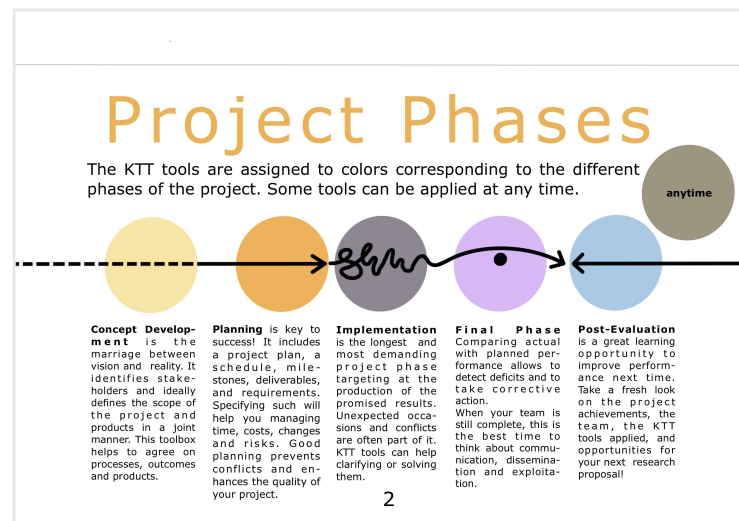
Project Phases

The KTT tools are assigned to colors corresponding to the different phases of the project. Some tools can be applied at any time.

anytime

**Concept Development** is the marriage between vision and reality. It identifies stakeholders and ideally defines the scope of the project and products in a joint manner. This toolbox helps to agree on processes, outcomes and products.

**Planning** is key to success! It includes a project plan, a schedule, milestones, deliverables, and requirements. Specifying such will help you managing time, costs, changes and risks. Good planning prevents conflicts and enhances the quality of your project.

**Implementation** is the longest and most demanding project phase targeting at the production of the promised results. Unexpected occasions and conflicts are often part of it. KTT tools can help clarifying or solving them.

**Final Phase** Comparing actual with planned performance allows to detect deficits and to take corrective action.
When your team is still complete, this is the best time to think about communication, dissemination and exploitation.

**Post-Evaluation** is a great learning opportunity to improve performance next time. Take a fresh look on the project achievements, the team, the KTT tools applied, and opportunities for your next research proposal!

2